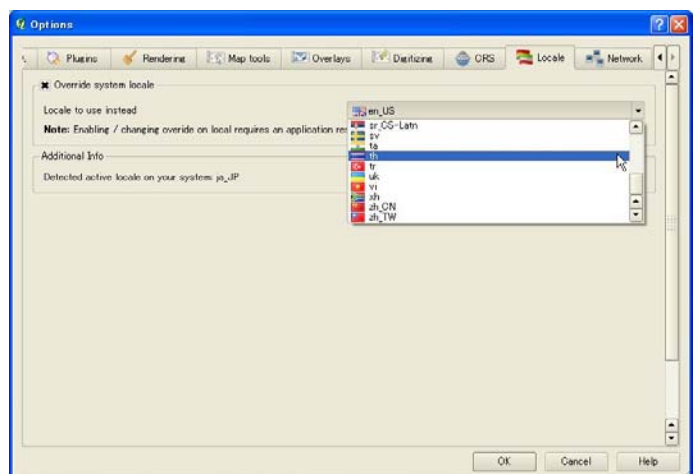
Options

Plugins Rendering Map tools Overlays Digitizing CRS Locale Network

Override system locale

Locale to use instead

Note: Enabling / changing overide on local requires an application re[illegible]

en_US

sr_CS-Latn
sv
ta
th
tr
uk
vi
xh
zh_CN
zh_TW

Additional Info

Detected active locale on your system: ja_JP

OK Cancel Help